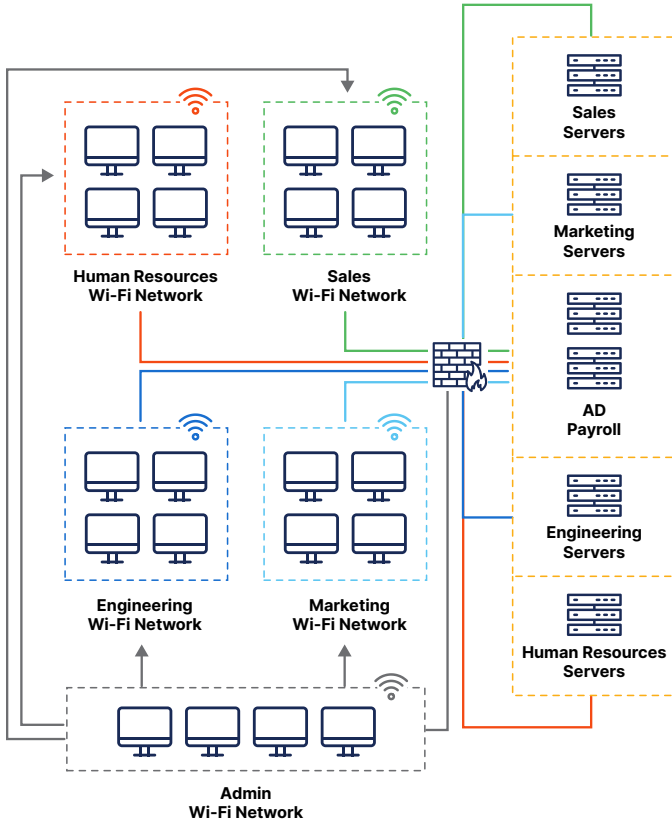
Sales Servers

Marketing Servers

AD Payroll

Engineering Servers

Human Resources Servers

Human Resources Wi-Fi Network

Sales Wi-Fi Network

Engineering Wi-Fi Network

Marketing Wi-Fi Network

Admin Wi-Fi Network